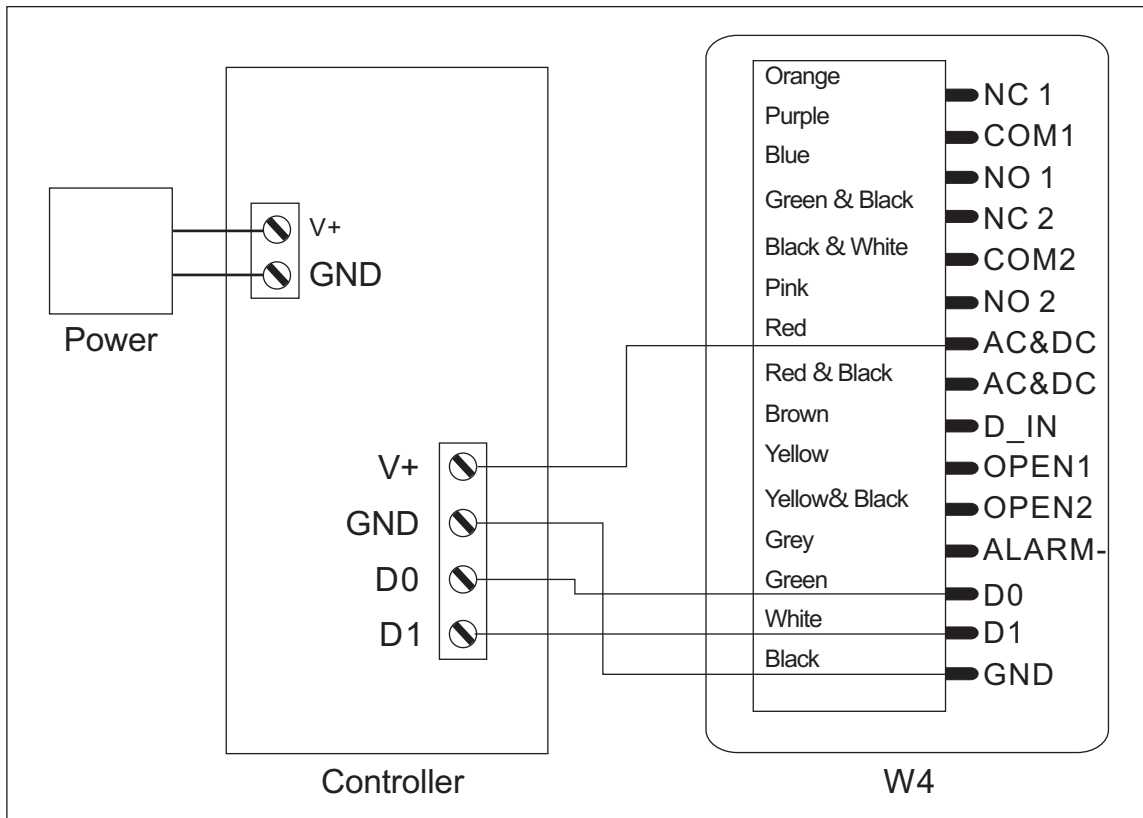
V+
GND
Power

V+
GND
D0
D1
Controller

| | |
|---|---|
| Orange | NC 1 |
| Purple | COM1 |
| Blue | NO 1 |
| Green & Black | NC 2 |
| Black & White | COM2 |
| Pink | NO 2 |
| Red | AC&DC |
| Red & Black | AC&DC |
| Brown | D_IN |
| Yellow | OPEN1 |
| Yellow& Black | OPEN2 |
| Grey | ALARM- |
| Green | D0 |
| White | D1 |
| Black | GND |

W4